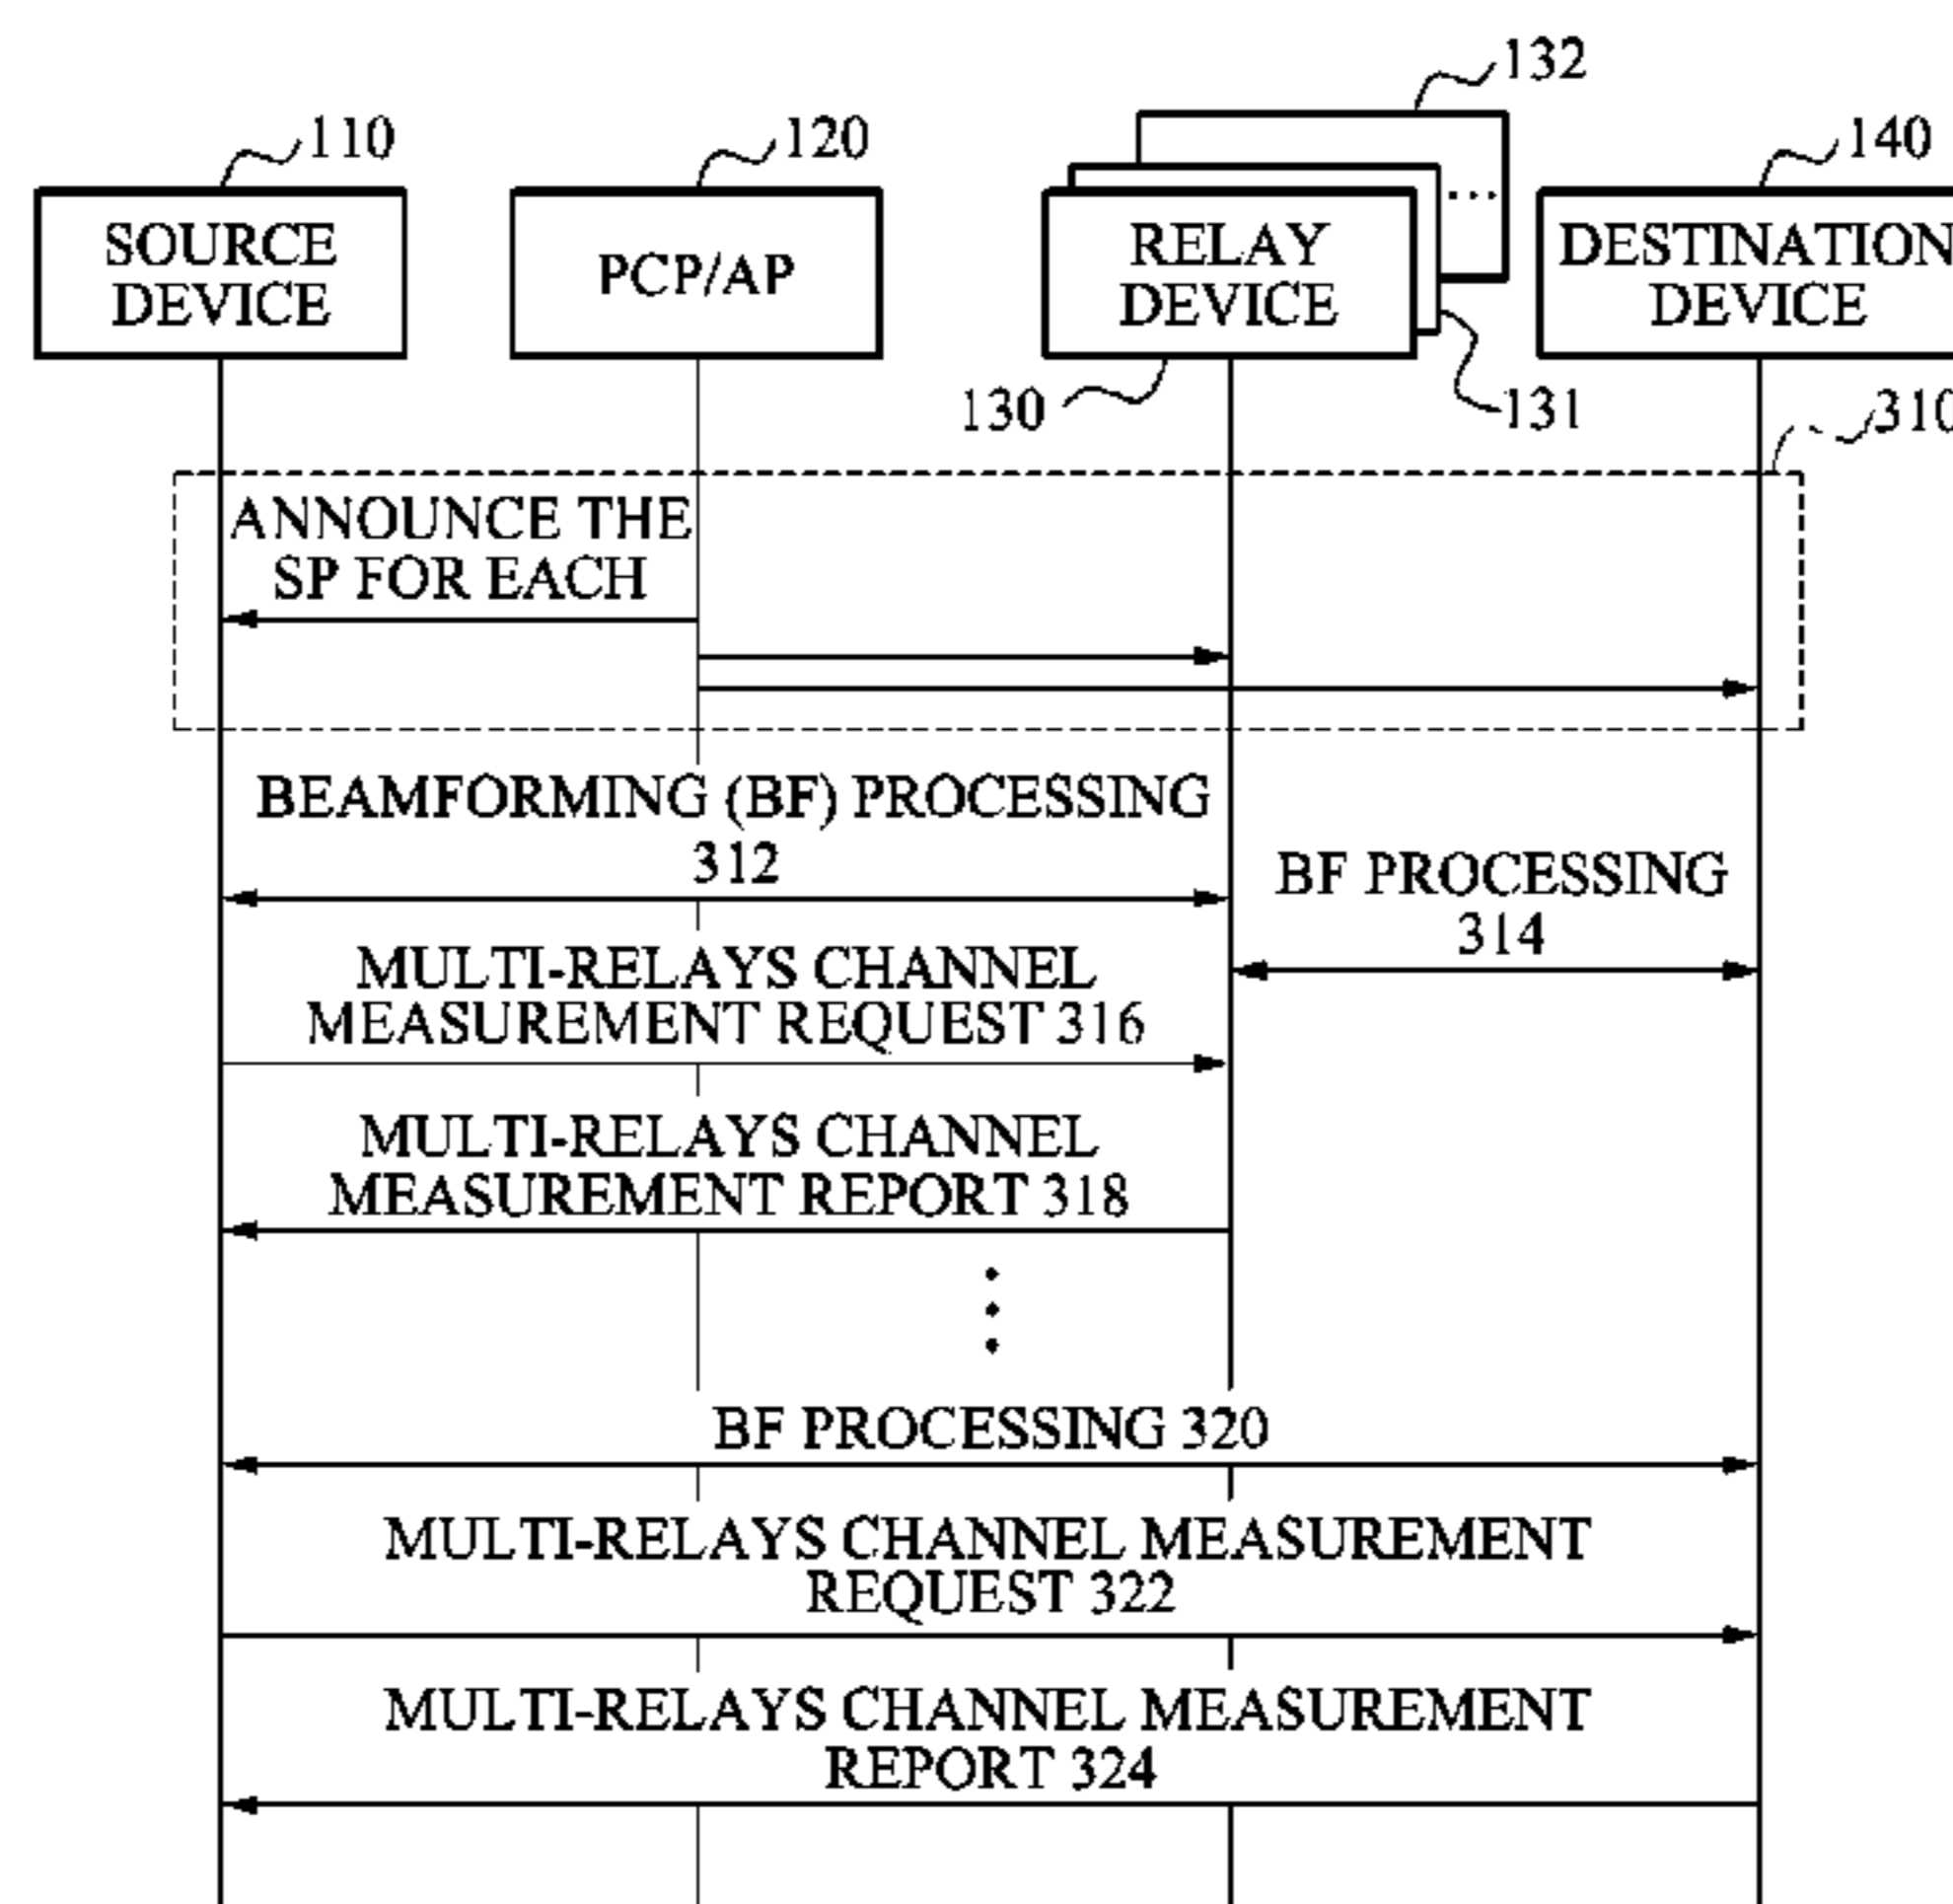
132

110

120

140

SOURCE DEVICE

PCP/AP

RELAY DEVICE

...

DESTINATION DEVICE

130

131

310

ANNOUNCE THE SP FOR EACH

BEAMFORMING (BF) PROCESSING 312

BF PROCESSING 314

MULTI-RELAYS CHANNEL MEASUREMENT REQUEST 316

MULTI-RELAYS CHANNEL MEASUREMENT REPORT 318

BF PROCESSING 320

MULTI-RELAYS CHANNEL MEASUREMENT REQUEST 322

MULTI-RELAYS CHANNEL MEASUREMENT REPORT 324